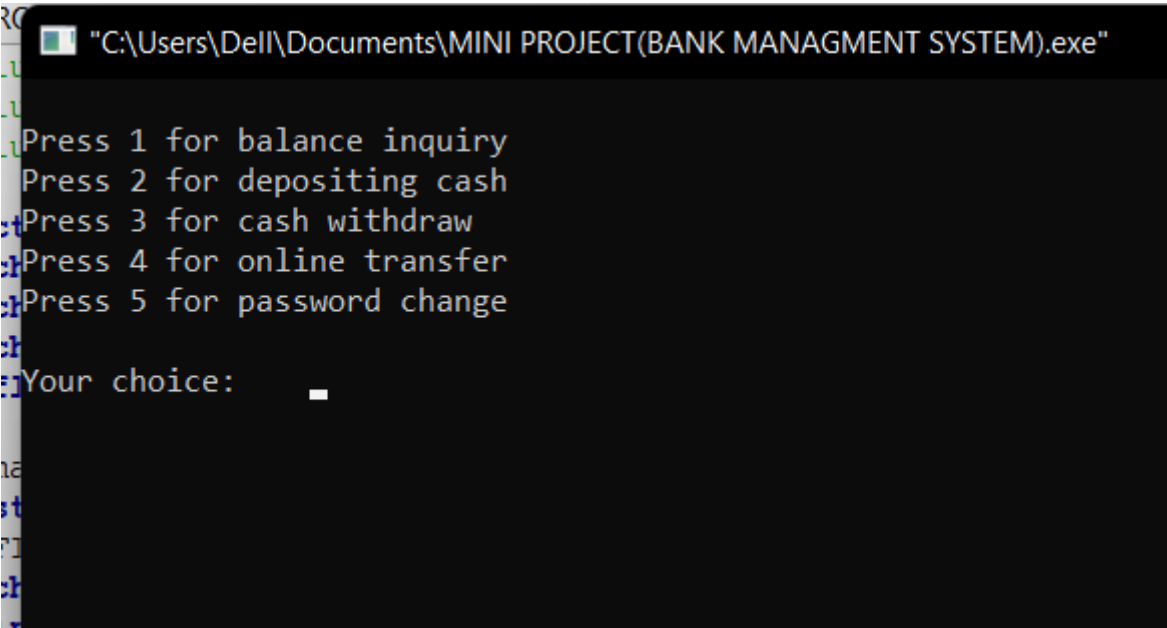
"C:\Users\Dell\Documents\MINI PROJECT(BANK MANAGMENT SYSTEM).exe"

Press 1 for balance inquiry
Press 2 for depositing cash
Press 3 for cash withdraw
Press 4 for online transfer
Press 5 for password change

Your choice: